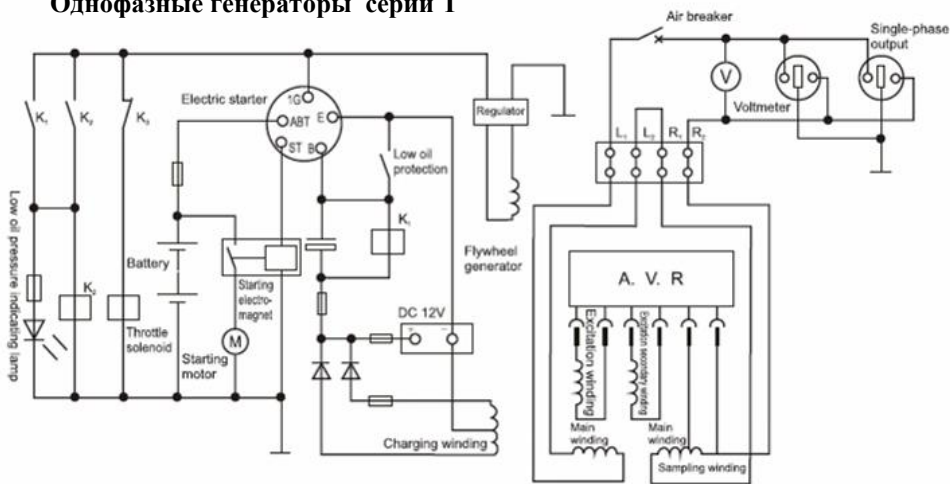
Однофазные генераторы серии T

Air breaker
Single-phase output
Voltmeter
V
Electric starter
1G
ABT
E
ST
B
Regulator
$K_1$
$K_2$
$K_3$
Low oil protection
$K_1$
$L_1$
$L_2$
$R_1$
$R_2$
Low oil pressure indicating lamp
$K_2$
Battery
Starting electro-magnet
Flywheel generator
A. V. R
Throttle solenoid
Starting motor
M
DC 12V
Excitation winding
Excitation secondary winding
Charging winding
Main winding
Main winding
Sampling winding